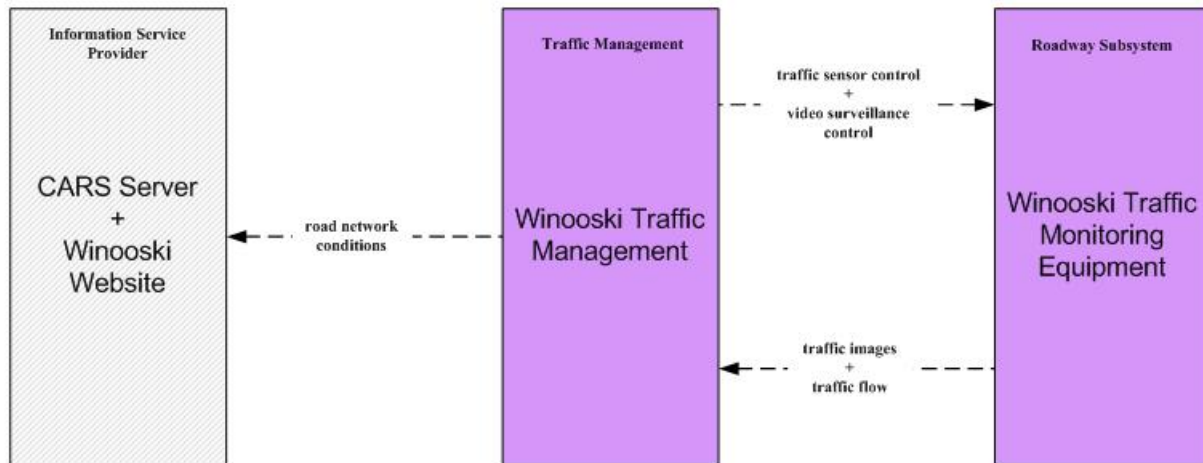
Information Service Provider

CARS Server
+
Winooski Website

road network conditions

Traffic Management

Winooski Traffic Management

traffic sensor control
+
video surveillance control

traffic images
+
traffic flow

Roadway Subsystem

Winooski Traffic Monitoring Equipment